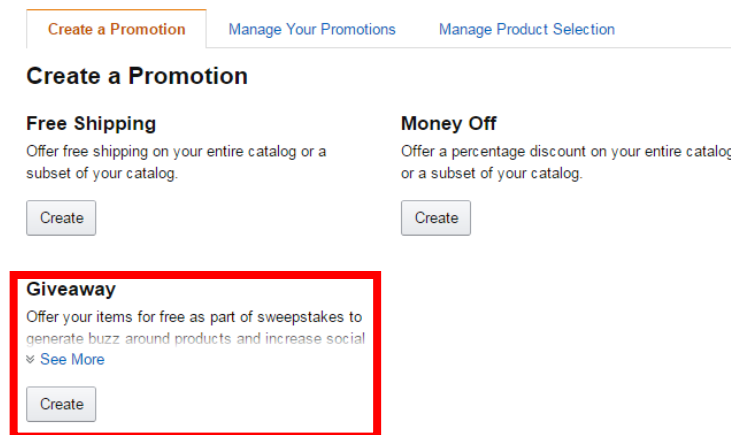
Create a Promotion Manage Your Promotions Manage Product Selection

Create a Promotion

Free Shipping
Offer free shipping on your entire catalog or a subset of your catalog.

Create

Money Off
Offer a percentage discount on your entire catalog or a subset of your catalog.

Create

Giveaway
Offer your items for free as part of sweepstakes to generate buzz around products and increase social

See More

Create